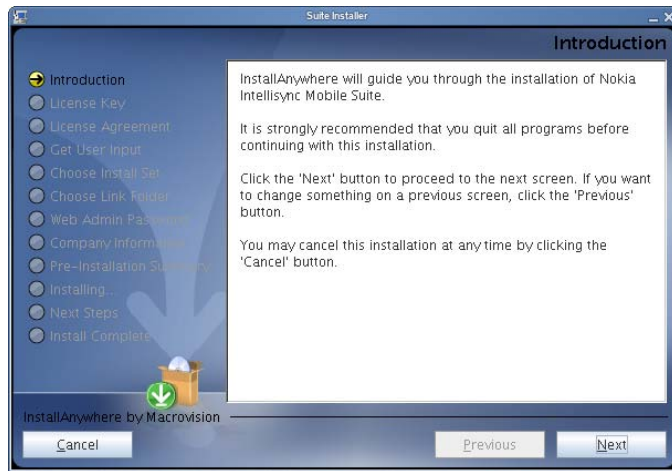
Suite Installer

Introduction

Introduction
License Key
License Agreement
Get User Input
Choose Install Set
Choose Link Folder
Web Admin Password
Company Information
Pre-Installation Summary
Installing...
Next Steps
Install Complete

InstallAnywhere will guide you through the installation of Nokia Intellisync Mobile Suite.

It is strongly recommended that you quit all programs before continuing with this installation.

Click the 'Next' button to proceed to the next screen. If you want to change something on a previous screen, click the 'Previous' button.

You may cancel this installation at any time by clicking the 'Cancel' button.

InstallAnywhere by Macrovision

Cancel

Previous

Next